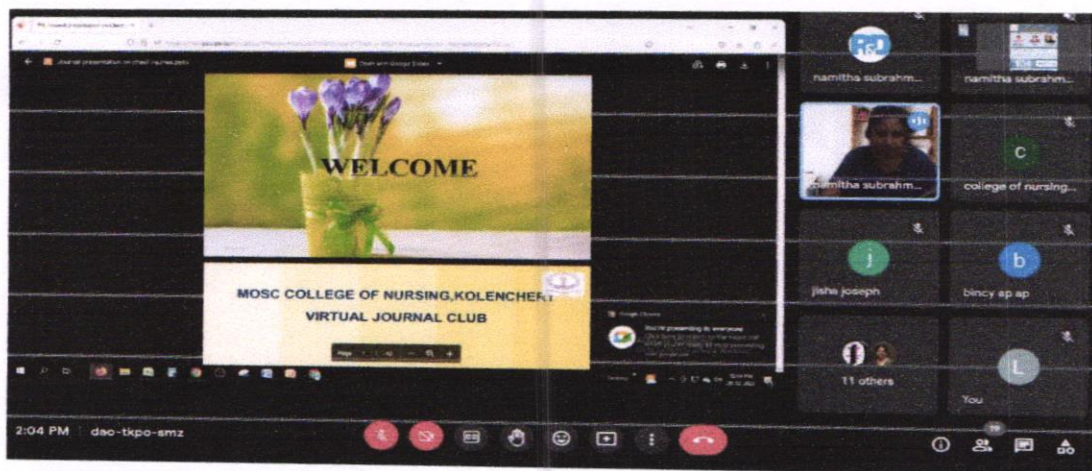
Journal presentation on chest injuries.pptx

Open with Google Slides

WELCOME

MOSC COLLEGE OF NURSING,KOLENCHERY

VIRTUAL JOURNAL CLUB

You're presenting to everyone

namitha subrahm...

namitha subrahm...

namitha subrahm...

C

college of nursing...

j

jisha joseph

b

bincy ap ap

11 others

L

You

2:04 PM | dao-tkpo-smz

19